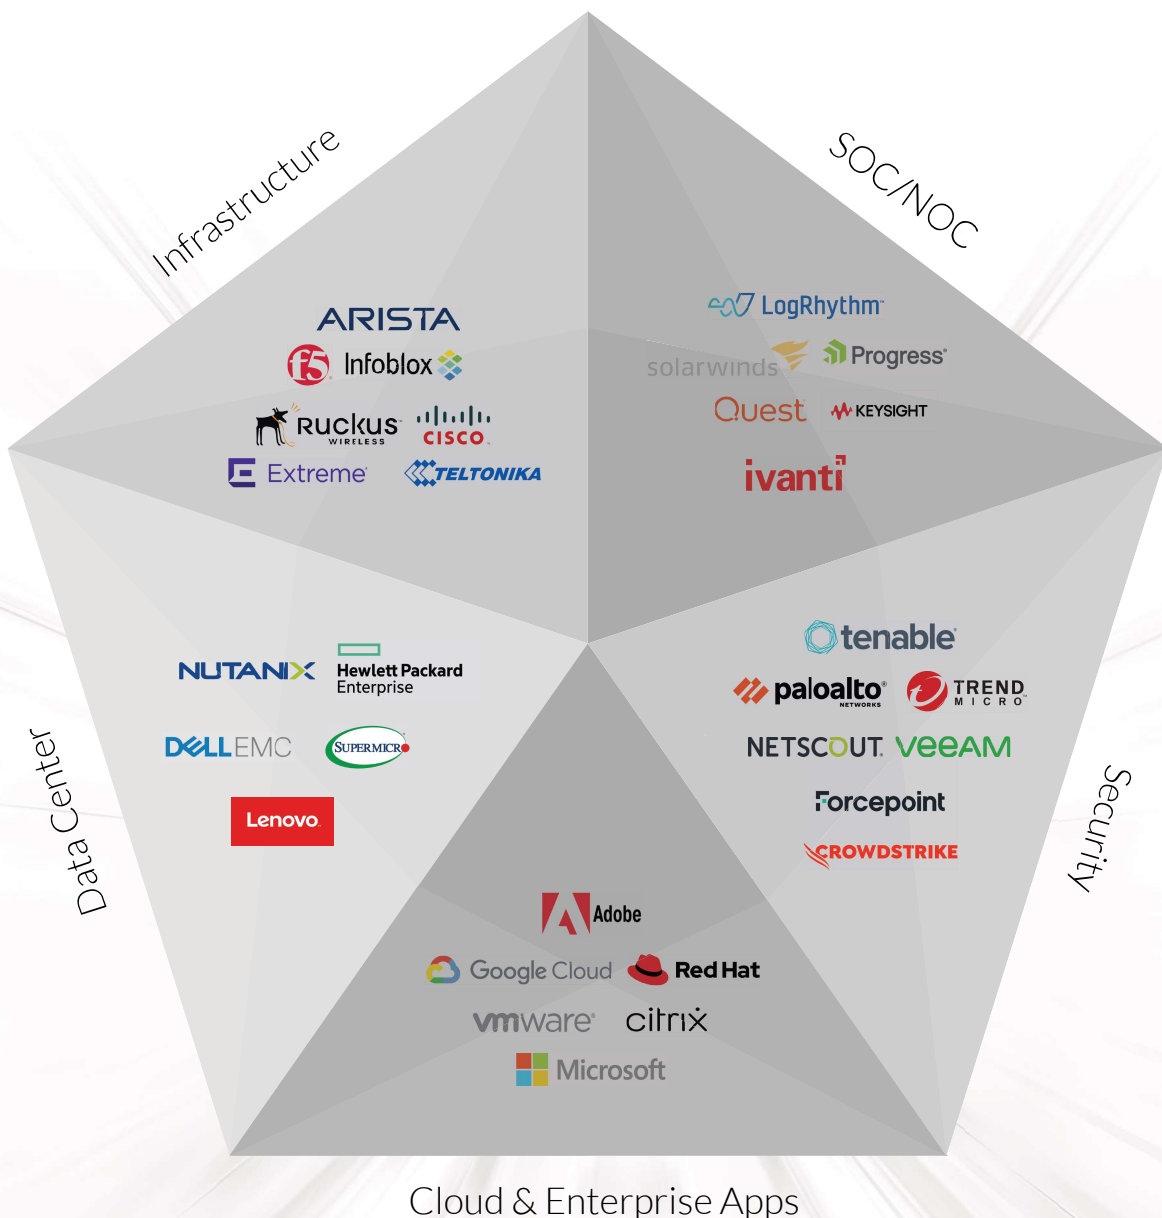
Infrastructure

ARISTA
f5 Infoblox
Ruckus WIRELESS
CISCO
Extreme
TELTONIKA

SOC/NOC

LogRhythm
solarwinds
Progress
Quest
KEYSIGHT
ivanti

Data Center

NUTANIX
Hewlett Packard Enterprise
DELLEMC
SUPERMICRO
Lenovo

Security

tenable
paloalto NETWORKS
TREND MICRO
NETSCOUT
veeAM
Forcepoint
CROWDSTRIKE

Adobe
Google Cloud
Red Hat
vmware
citrix
Microsoft

Cloud & Enterprise Apps